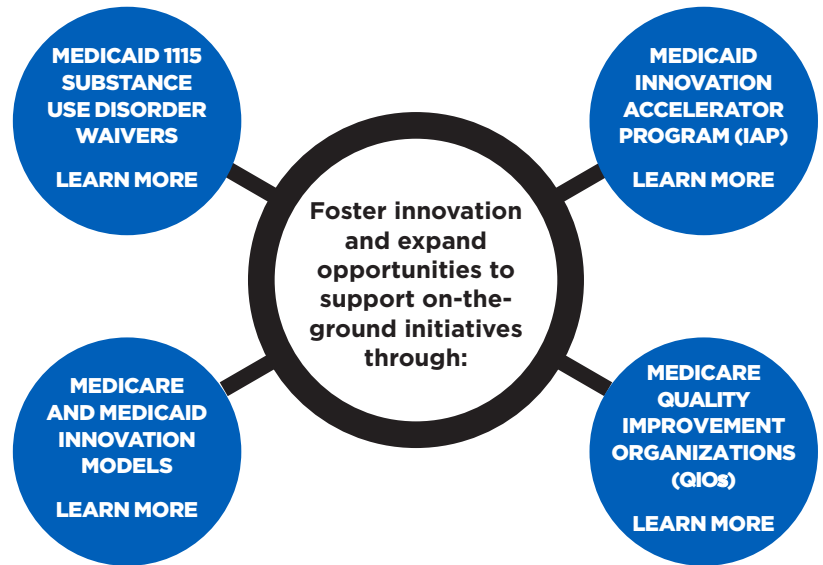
MEDICAID 1115 SUBSTANCE USE DISORDER WAIVERS

LEARN MORE

MEDICAID INNOVATION ACCELERATOR PROGRAM (IAP)

LEARN MORE

Foster innovation and expand opportunities to support on-the-ground initiatives through:

MEDICARE AND MEDICAID INNOVATION MODELS

LEARN MORE

MEDICARE QUALITY IMPROVEMENT ORGANIZATIONS (QIOs)

LEARN MORE